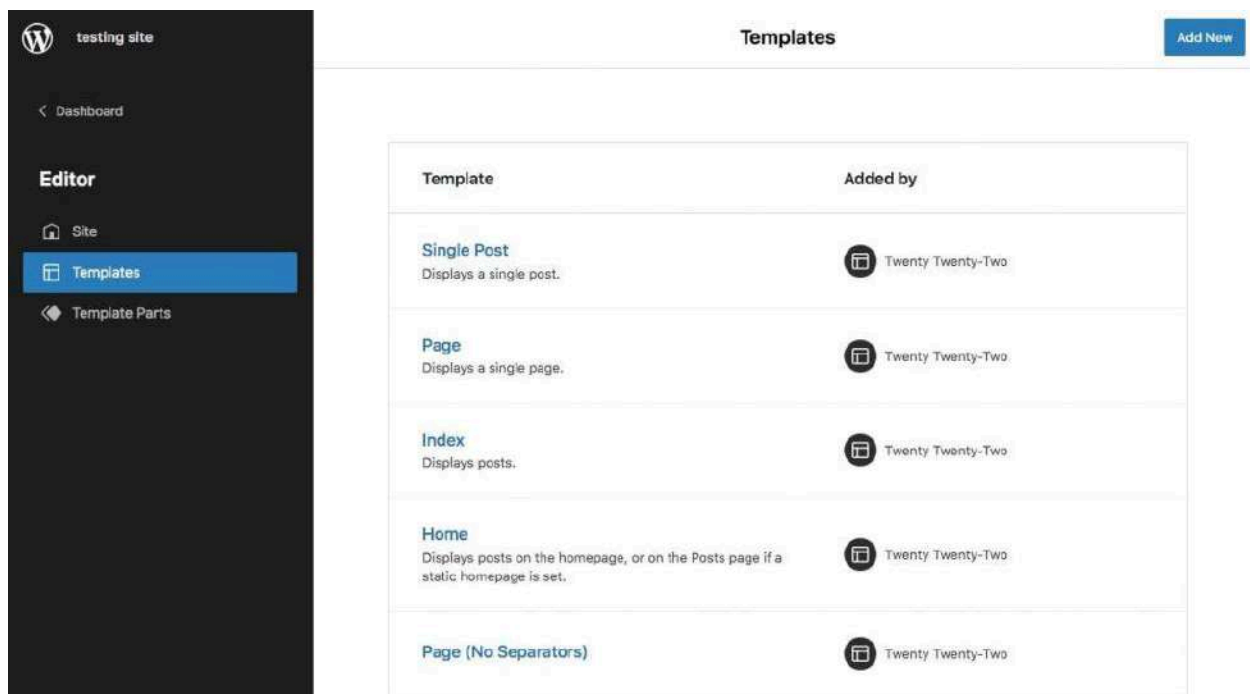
testing site

< Dashboard

Editor

Site

Templates

Template Parts

Templates

Add New

| Template | Added by |
|---|---|
| Single Post<br>Displays a single post. | Twenty Twenty-Two |
| Page<br>Displays a single page. | Twenty Twenty-Two |
| Index<br>Displays posts. | Twenty Twenty-Two |
| Home<br>Displays posts on the homepage, or on the Posts page if a static homepage is set. | Twenty Twenty-Two |
| Page (No Separators) | Twenty Twenty-Two |